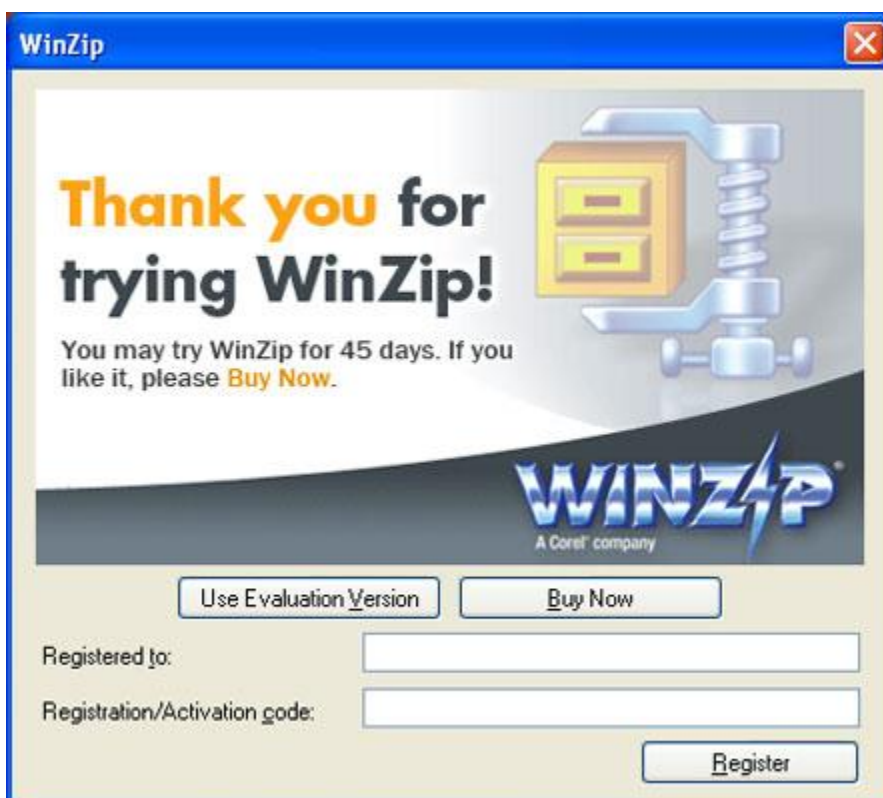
WinZip

Thank you for trying WinZip!

You may try WinZip for 45 days. If you like it, please Buy Now.

WINZIP®
A Corel® company

Use Evaluation Version

Buy Now

Registered to:

Registration/Activation code:

Register